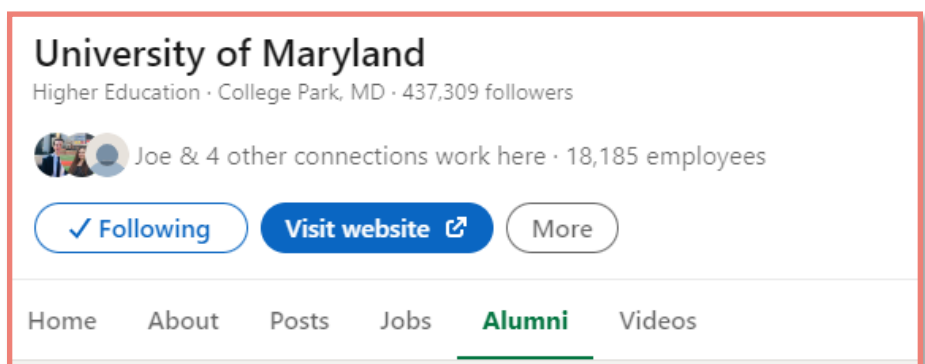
University of Maryland

Higher Education · College Park, MD · 437,309 followers

Joe & 4 other connections work here · 18,185 employees

✓ Following Visit website More

Home About Posts Jobs Alumni Videos